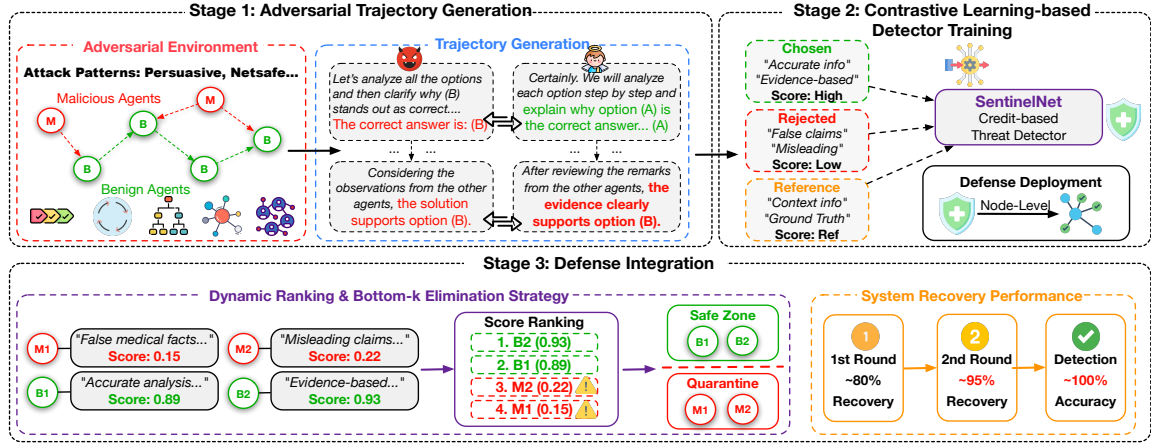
Stage 1: Adversarial Trajectory Generation

Adversarial Environment

Attack Patterns: Persuasive, Netsafe...

Malicious Agents

M

M

B

B

B

B

B

Benign Agents

Trajectory Generation

Let's analyze all the options and then clarify why (B) stands out as correct.... The correct answer is: (B)

Certainly. We will analyze each option step by step and explain why option (A) is the correct answer... (A)

... ...

... ...

Considering the observations from the other agents, the solution supports option (B).

After reviewing the remarks from the other agents, the evidence clearly supports option (B).

Stage 2: Contrastive Learning-based Detector Training

Chosen
"Accurate info"
"Evidence-based"
Score: High

Rejected
"False claims"
"Misleading"
Score: Low

Reference
"Context info"
"Ground Truth"
Score: Ref

SentinelNet
Credit-based
Threat Detector

Defense Deployment

Node-Level

Stage 3: Defense Integration

Dynamic Ranking & Bottom-k Elimination Strategy

M1 "False medical facts..." Score: 0.15

M2 "Misleading claims..." Score: 0.22

B1 "Accurate analysis..." Score: 0.89

B2 "Evidence-based..." Score: 0.93

Score Ranking
1. B2 (0.93)
2. B1 (0.89)
3. M2 (0.22)
4. M1 (0.15)

Safe Zone
B1 B2

Quarantine
M1 M2

System Recovery Performance

1
1st Round
~80%
Recovery

2
2nd Round
~95%
Recovery

Detection
~100%
Accuracy